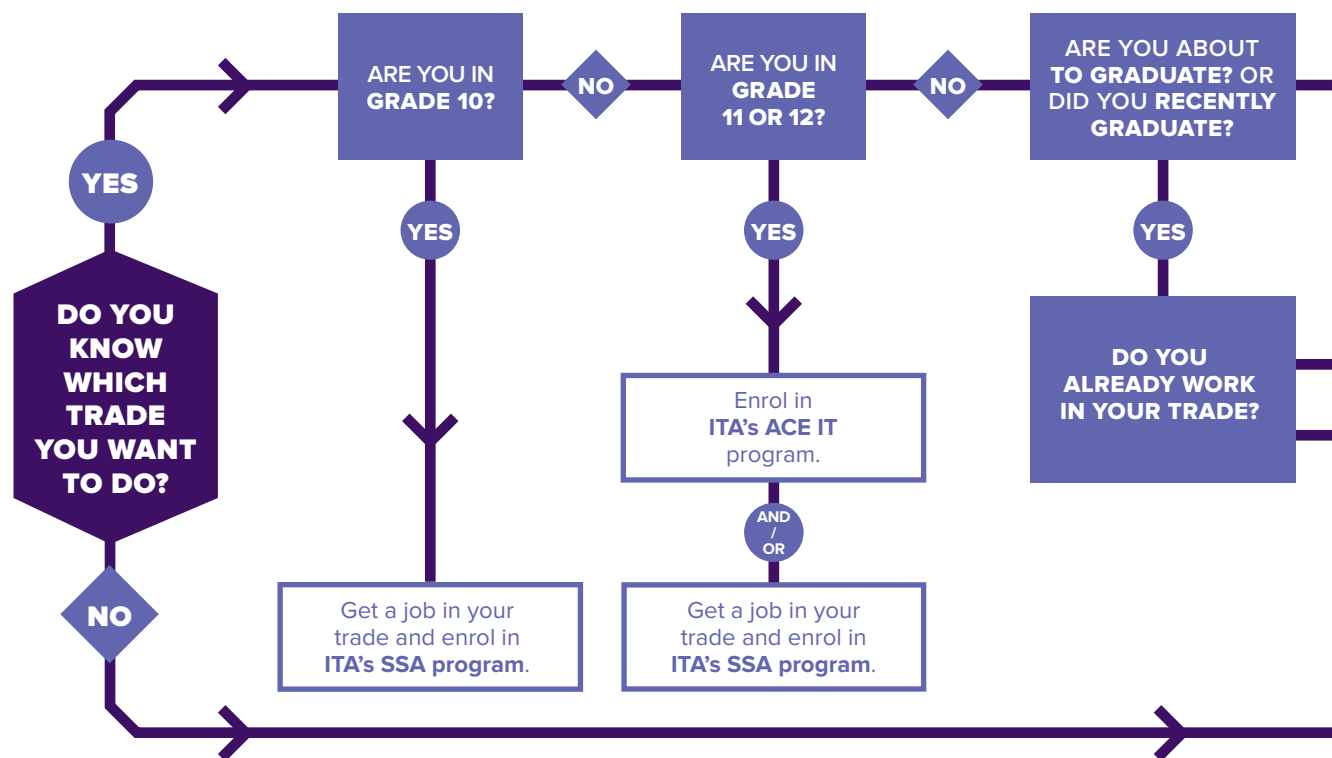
DO YOU KNOW WHICH TRADE YOU WANT TO DO?

YES

ARE YOU IN GRADE 10?

NO

ARE YOU IN GRADE 11 OR 12?

NO

ARE YOU ABOUT TO GRADUATE? OR DID YOU RECENTLY GRADUATE?

YES

YES

YES

DO YOU ALREADY WORK IN YOUR TRADE?

Enrol in ITA's ACE IT program.

AND / OR

Get a job in your trade and enrol in ITA's SSA program.

Get a job in your trade and enrol in ITA's SSA program.

NO